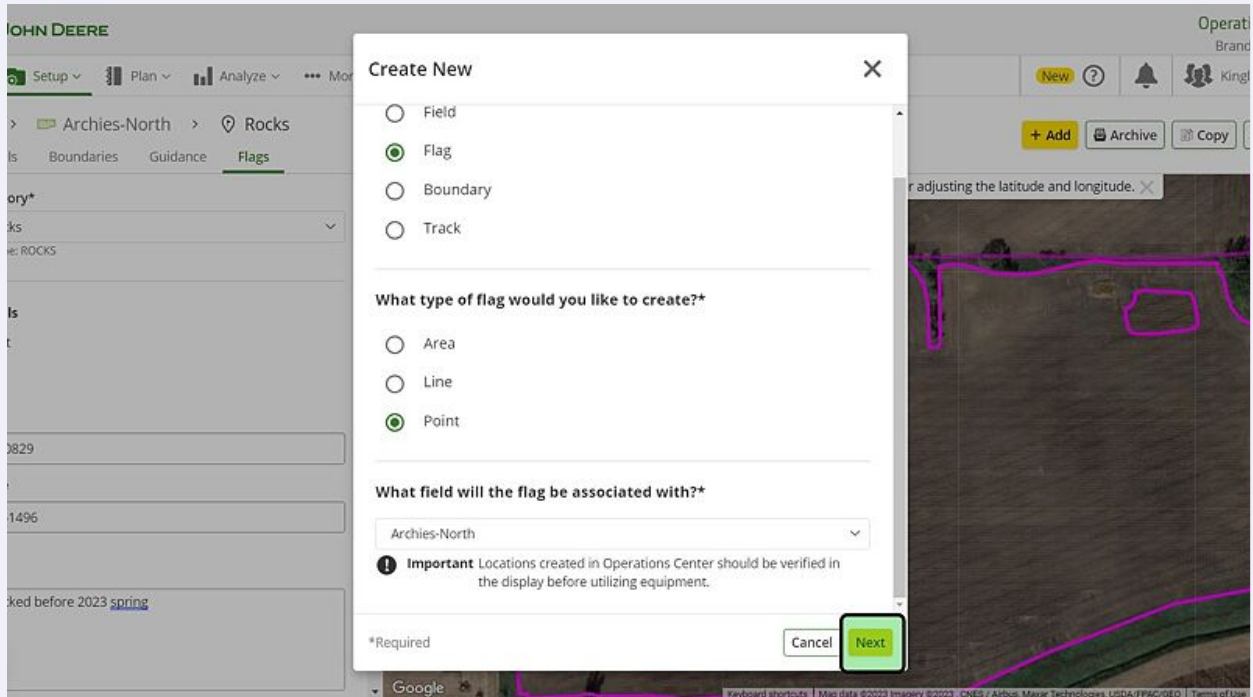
JOHN DEERE

Operati
Brand

Setup ∨ Plan ∨ Analyze ∨ ••• Mo

New ? Kingl

> Archies-North > Rocks

ls Boundaries Guidance Flags

+ Add Archive Copy

ory*

ks

e: ROCKS

ls

t

)829

1496

ked before 2023 spring

r adjusting the latitude and longitude.

Create New

Field

Flag

Boundary

Track

What type of flag would you like to create?*

Area

Line

Point

What field will the flag be associated with?*

Archies-North

Important Locations created in Operations Center should be verified in the display before utilizing equipment.

*Required

Cancel

Next

Google

Keyboard shortcuts Map data ©2023 Imagery ©2023 , CNES / Airbus, Maxar Technologies, USDA/FPAC/GEO Terms of Use